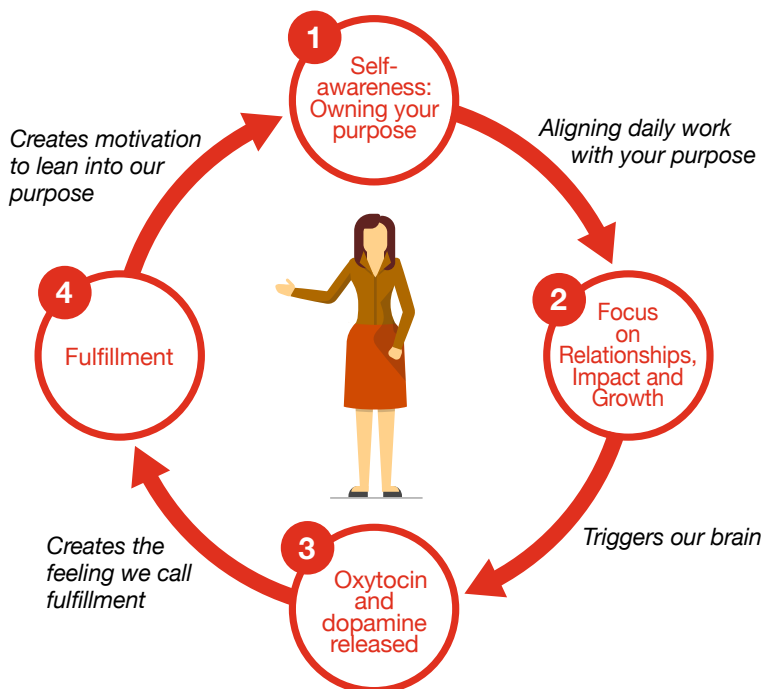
1
Self-awareness: Owning your purpose

Aligning daily work with your purpose

2
Focus on Relationships, Impact and Growth

Triggers our brain

3
Oxytocin and dopamine released

Creates the feeling we call fulfillment

4
Fulfillment

Creates motivation to lean into our purpose